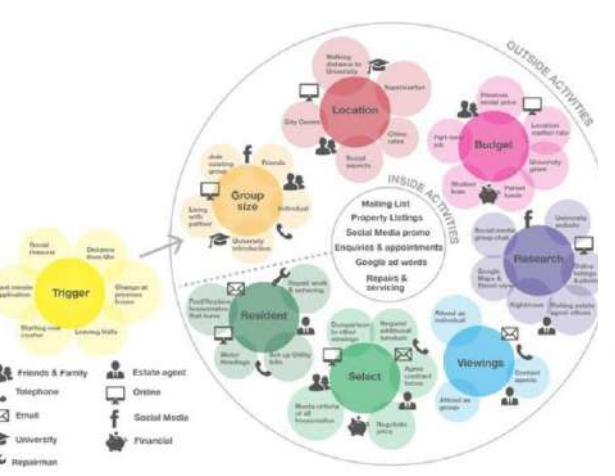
OUTSIDE ACTIVITIES

INSIDE ACTIVITIES

Trigger
Social reasons
Distance from life
Change at previous house
Starting new course
Leaving halls
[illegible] application

Group size
Join existing group
Friends
Individual
Living with partner
University introduction

Location
Walking distance to University
Supermarket
City Centre
Social aspects
Crime rates

Budget
Previous rental price
Location market rate
Part-time job
University grant
Student loan
Parent funds

Research
Social media group chat
University website
Google Maps & Street view
Rightmove
Walking outside agent offices
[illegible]

Viewings
Attend as individual
Contact agents
Attend as group

Select
Comparison to other viewings
Request additional furniture
Agree contract terms
Meets criteria of all housemates
Negotiate price

Resident
Find/Replace housemates that leave
Report work & servicing
Meter Readings
Set up Utility bills

Mailing List
Property Listings
Social Media promo
Enquiries & appointments
Google ad words
Repairs & servicing

Friends & Family
Telephone
Email
University
Repairman
Estate agent
Online
Social Media
Financial